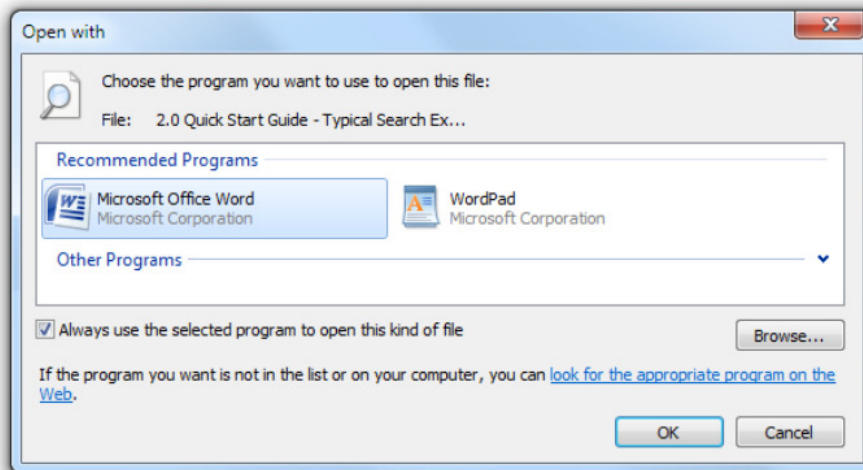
Open with

Choose the program you want to use to open this file:

File: 2.0 Quick Start Guide - Typical Search Ex...

Recommended Programs

Microsoft Office Word
Microsoft Corporation

WordPad
Microsoft Corporation

Other Programs

Always use the selected program to open this kind of file

Browse...

If the program you want is not in the list or on your computer, you can look for the appropriate program on the Web.

OK

Cancel